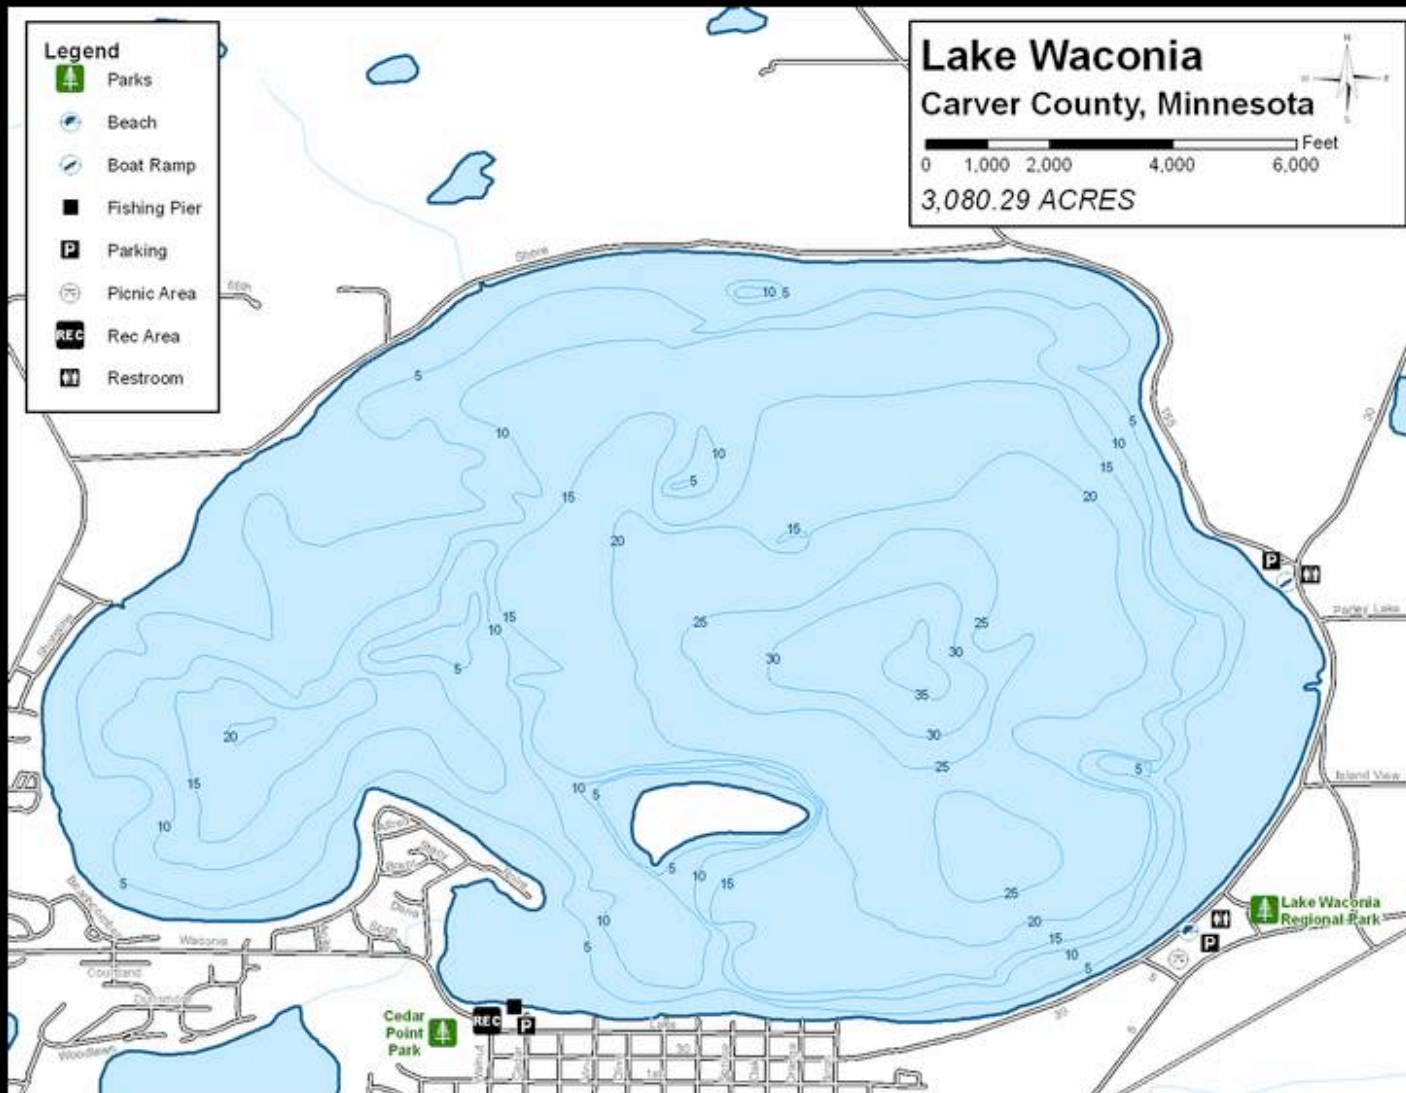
Legend
Parks
Beach
Boat Ramp
Fishing Pier
Parking
Picnic Area
Rec Area
Restroom

Lake Waconia
Carver County, Minnesota
Feet
0 1,000 2,000 4,000 6,000
3,080.29 ACRES

Shore
10 5
5
10
10
5
15
20
15
5
10
15
20
15
10
5
25
30
25
30
35
30
25
20
15
10
5
10 5
5 10 15
10
5
25
20
15
10
5

Parley Lake
Island View
Waconia
Courtland
Lake
Woodland
30
1st

Lake Waconia Regional Park
Cedar Point Park
P
REC